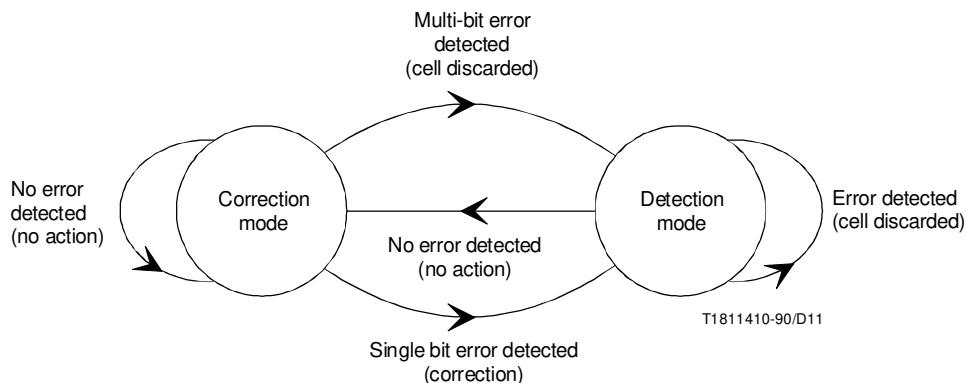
Multi-bit error detected (cell discarded)

No error detected (no action)

Correction mode

Detection mode

Error detected (cell discarded)

No error detected (no action)

T1811410-90/D11

Single bit error detected (correction)